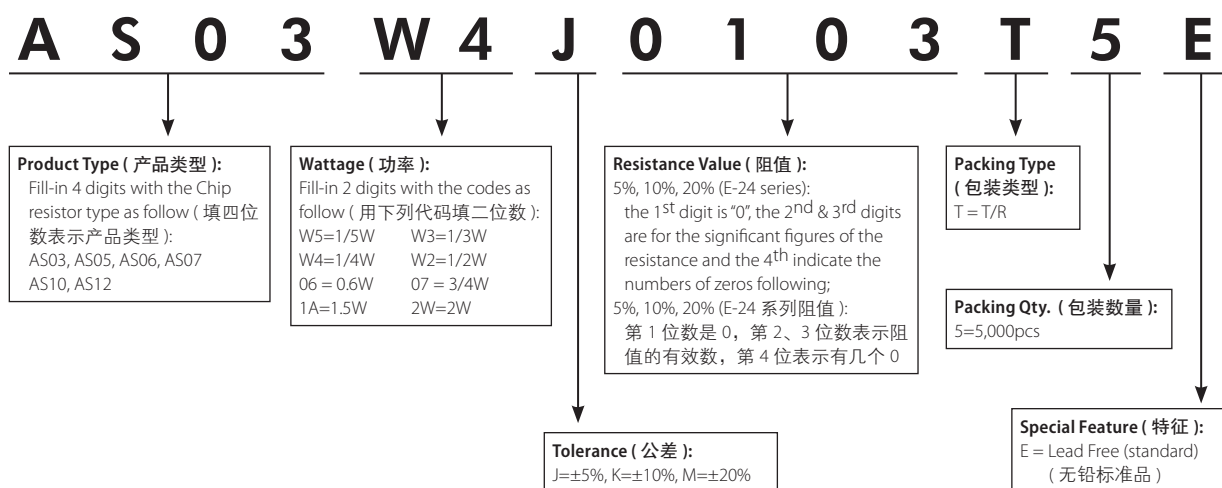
A S 0 3 W 4 J 0 1 0 3 T 5 E

**Product Type ( 产品类型 ):**
Fill-in 4 digits with the Chip resistor type as follow ( 填四位数表示产品类型 ):
AS03, AS05, AS06, AS07
AS10, AS12

**Wattage ( 功率 ):**
Fill-in 2 digits with the codes as follow ( 用下列代码填二位数 ):

| | |
|---|---|
| W5=1/5W | W3=1/3W |
| W4=1/4W | W2=1/2W |
| 06 = 0.6W | 07 = 3/4W |
| 1A=1.5W | 2W=2W |

**Resistance Value ( 阻值 ):**
5%, 10%, 20% (E-24 series):
the 1$^{st}$ digit is "0", the 2$^{nd}$ & 3$^{rd}$ digits are for the significant figures of the resistance and the 4$^{th}$ indicate the numbers of zeros following;
5%, 10%, 20% (E-24 系列阻值 ):
第 1 位数是 0，第 2、3 位数表示阻值的有效数，第 4 位表示有几个 0

**Packing Type ( 包装类型 ):**
T = T/R

**Packing Qty. ( 包装数量 ):**
5=5,000pcs

**Tolerance ( 公差 ):**
J=±5%, K=±10%, M=±20%

**Special Feature ( 特征 ):**
E = Lead Free (standard)
( 无铅标准品 )